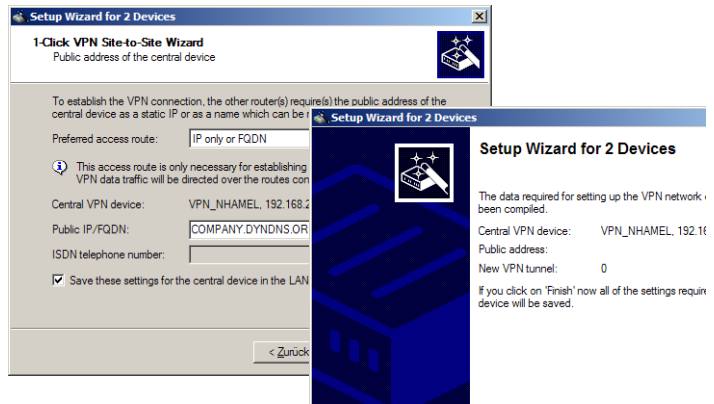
Setup Wizard for 2 Devices

1-Click VPN Site-to-Site Wizard
Public address of the central device

To establish the VPN connection, the other router(s) require(s) the public address of the central device as a static IP or as a name which can be r

Preferred access route: IP only or FQDN

This access route is only necessary for establishing VPN data traffic will be directed over the routes con

Central VPN device: VPN_NHAMEL, 192.168.2

Public IP/FQDN: COMPANY.DYNDNS.OR

ISDN telephone number:

Save these settings for the central device in the LAN

< Zurück

Setup Wizard for 2 Devices

Setup Wizard for 2 Devices

The data required for setting up the VPN network been compiled.

Central VPN device: VPN_NHAMEL, 192.16

Public address:

New VPN tunnel: 0

If you click on 'Finish' now all of the settings require device will be saved.